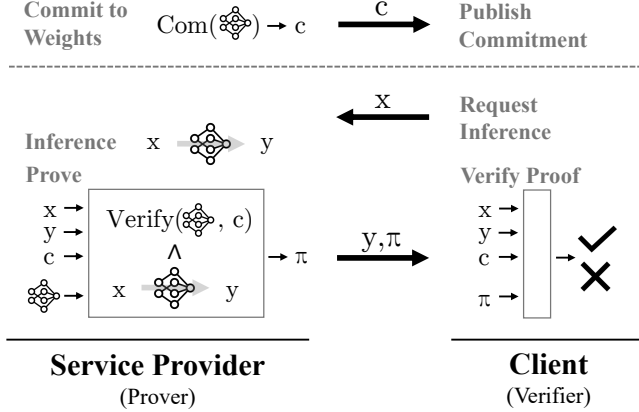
Commit to Weights

Com( ) → c

c

Publish Commitment

x

Request Inference

Inference x y

Prove

x →
y →
c →

Verify( , c)

∧

x y

→ π

y,π

Verify Proof

x →
y →
c →
π →

Service Provider
(Prover)

Client
(Verifier)